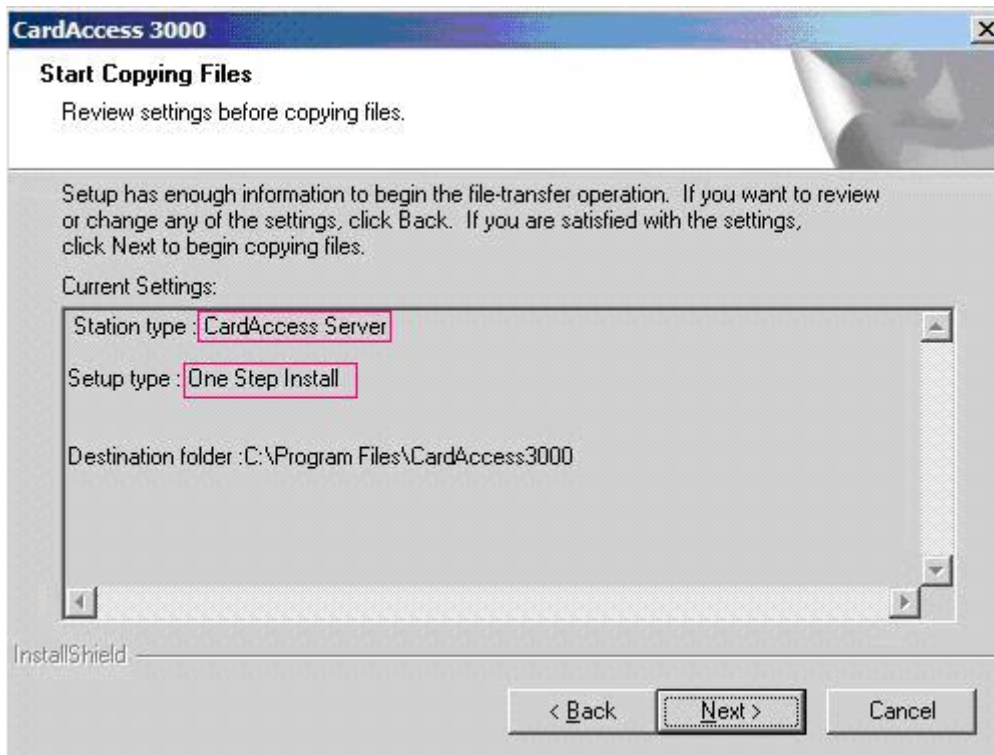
CardAccess 3000

Start Copying Files

Review settings before copying files.

Setup has enough information to begin the file-transfer operation. If you want to review or change any of the settings, click Back. If you are satisfied with the settings, click Next to begin copying files.

Current Settings:

Station type : CardAccess Server

Setup type : One Step Install

Destination folder :C:\Program Files\CardAccess3000

InstallShield

< Back

Next >

Cancel